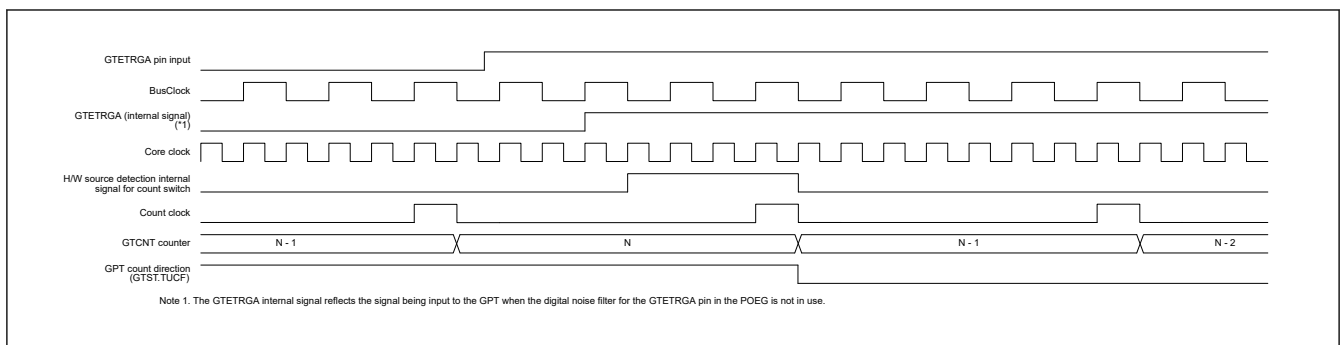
GTETRGA pin input

BusClock

GTETRGA (internal signal) (*1)

Core clock

H/W source detection internal signal for count switch

Count clock

GTCNT counter

N - 1

N

N - 1

N - 2

GPT count direction (GTST.TUCF)

Note 1. The GTETRGA internal signal reflects the signal being input to the GPT when the digital noise filter for the GTETRGA pin in the POEG is not in use.